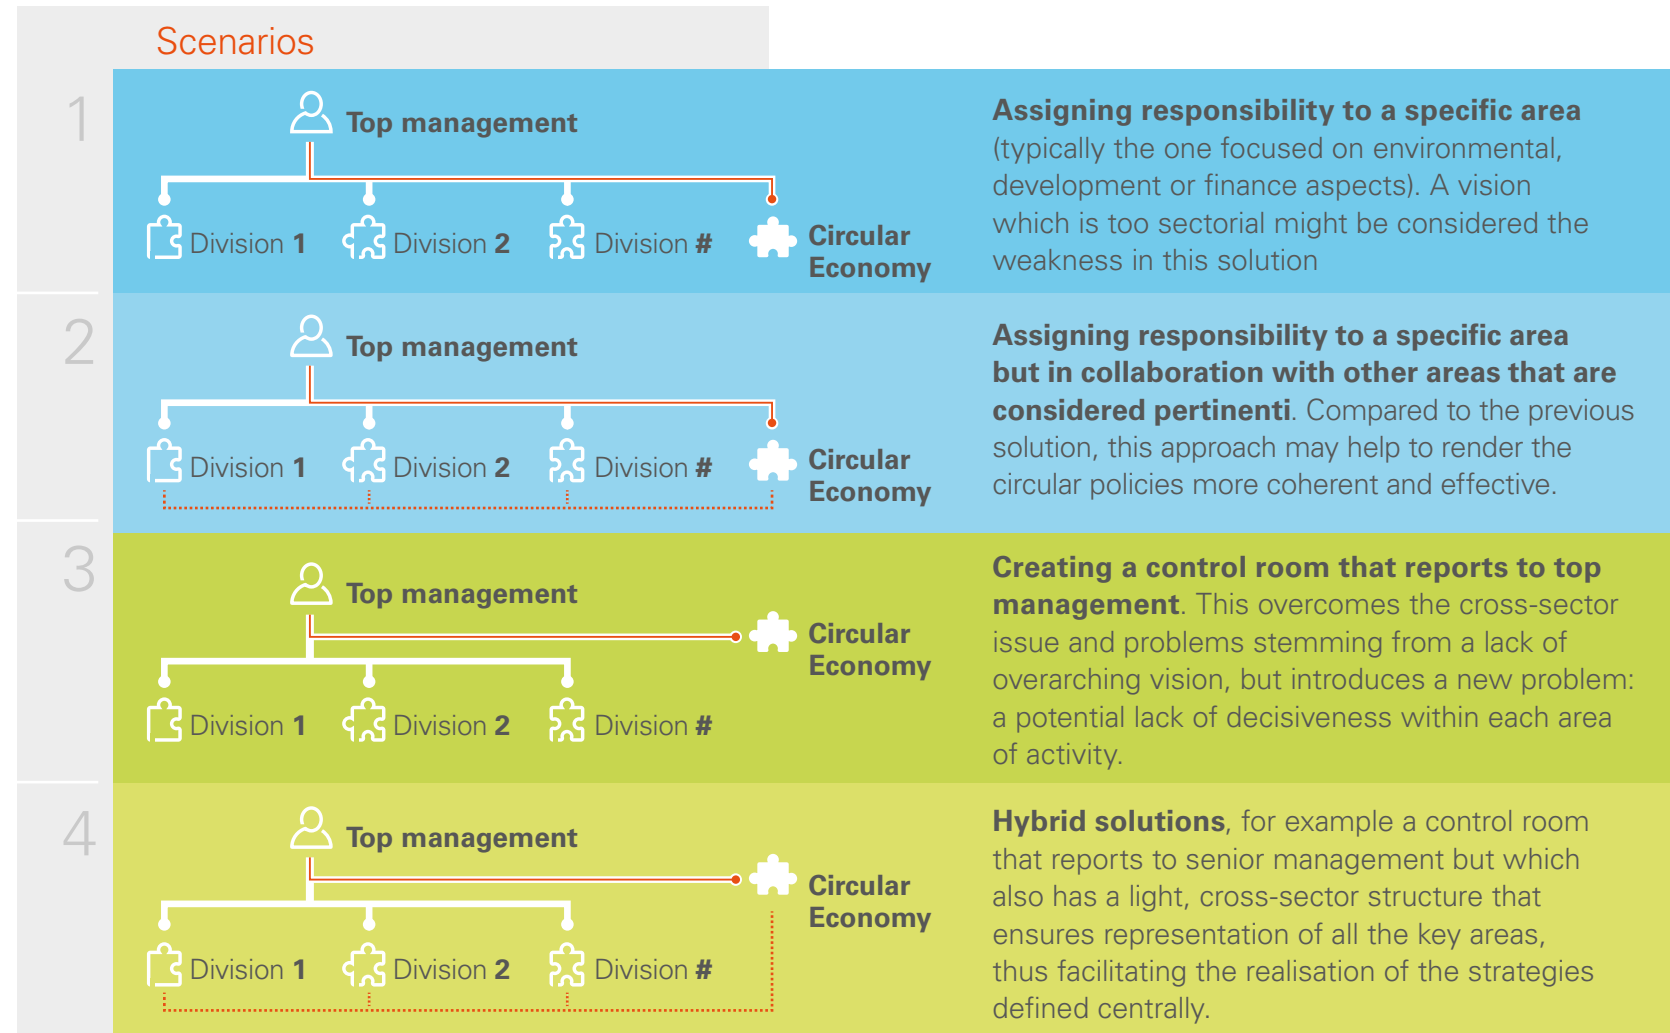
Scenarios

1

Top management

Division 1 Division 2 Division # Circular Economy

**Assigning responsibility to a specific area** (typically the one focused on environmental, development or finance aspects). A vision which is too sectorial might be considered the weakness in this solution

2

Top management

Division 1 Division 2 Division # Circular Economy

**Assigning responsibility to a specific area but in collaboration with other areas that are considered pertinenti**. Compared to the previous solution, this approach may help to render the circular policies more coherent and effective.

3

Top management

Circular Economy

Division 1 Division 2 Division #

**Creating a control room that reports to top management**. This overcomes the cross-sector issue and problems stemming from a lack of overarching vision, but introduces a new problem: a potential lack of decisiveness within each area of activity.

4

Top management

Circular Economy

Division 1 Division 2 Division #

**Hybrid solutions**, for example a control room that reports to senior management but which also has a light, cross-sector structure that ensures representation of all the key areas, thus facilitating the realisation of the strategies defined centrally.